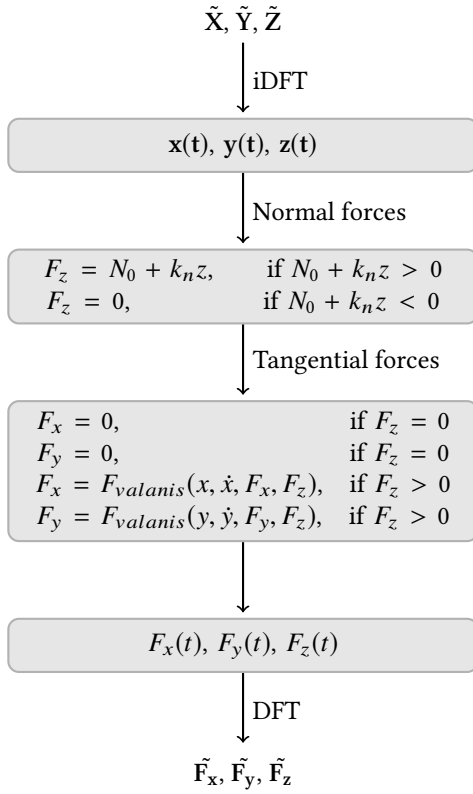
$\tilde{X}, \tilde{Y}, \tilde{Z}$

iDFT

$\mathbf{x(t)}, \mathbf{y(t)}, \mathbf{z(t)}$

Normal forces

$F_z = N_0 + k_n z, \quad \text{if } N_0 + k_n z > 0$
$F_z = 0, \quad \text{if } N_0 + k_n z < 0$

Tangential forces

$F_x = 0, \quad \text{if } F_z = 0$
$F_y = 0, \quad \text{if } F_z = 0$
$F_x = F_{valanis}(x, \dot{x}, F_x, F_z), \quad \text{if } F_z > 0$
$F_y = F_{valanis}(y, \dot{y}, F_y, F_z), \quad \text{if } F_z > 0$

$F_x(t), F_y(t), F_z(t)$

DFT

$\tilde{\mathbf{F_x}}, \tilde{\mathbf{F_y}}, \tilde{\mathbf{F_z}}$